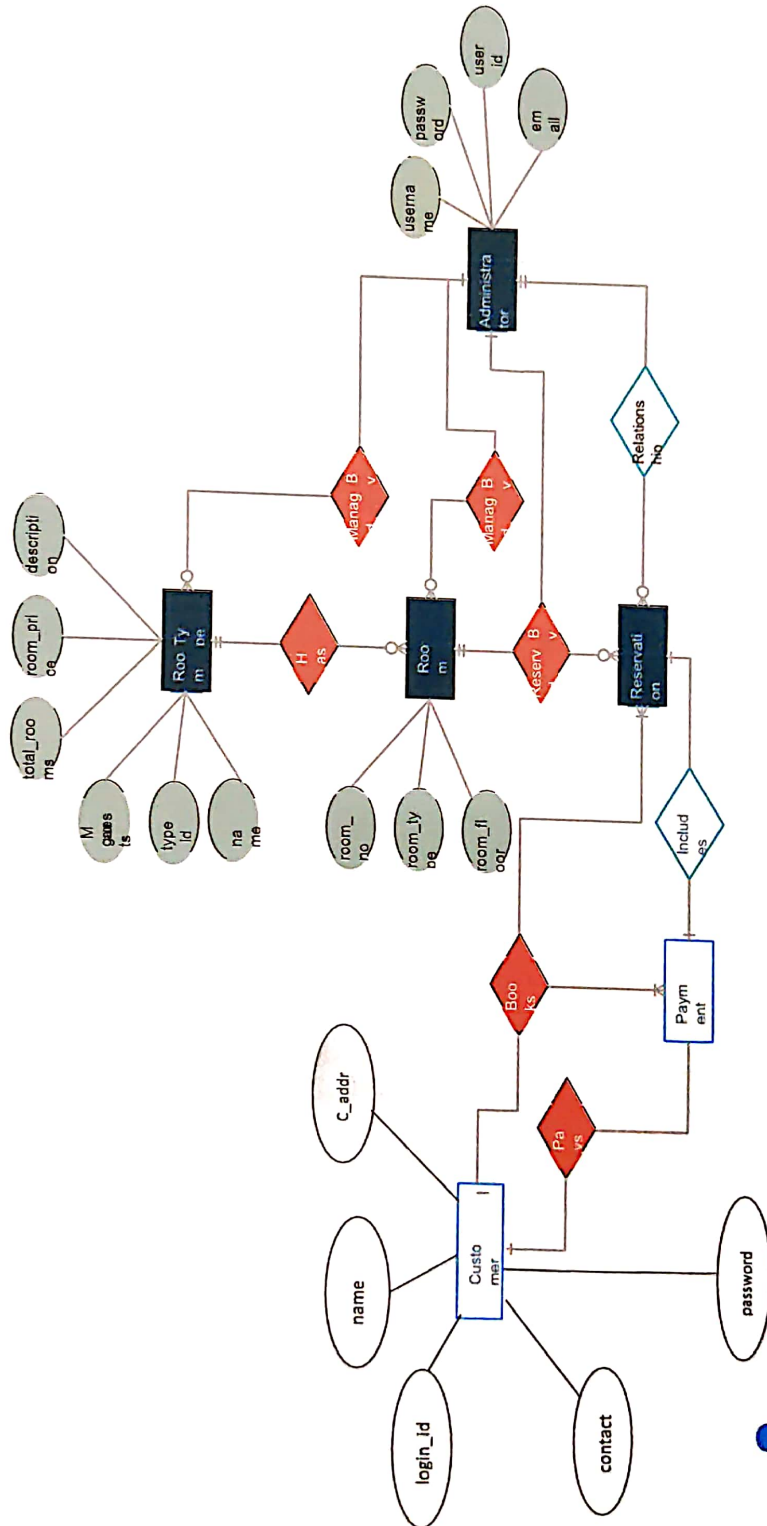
user id
passw ord
em ail
userna me
Administra tor
Relations hip
Manag B y
Manag B y
description
room_price
total_rooms
Roo Ty m pe
H as
M guests
type id
na me
Roo m
Reserv B y
Reservati on
room_no
room_ty pe
room_fl oor
Includ es
Boo ks
Paym ent
C_addr
Pa ys
name
Custo mer
login_id
contact
password